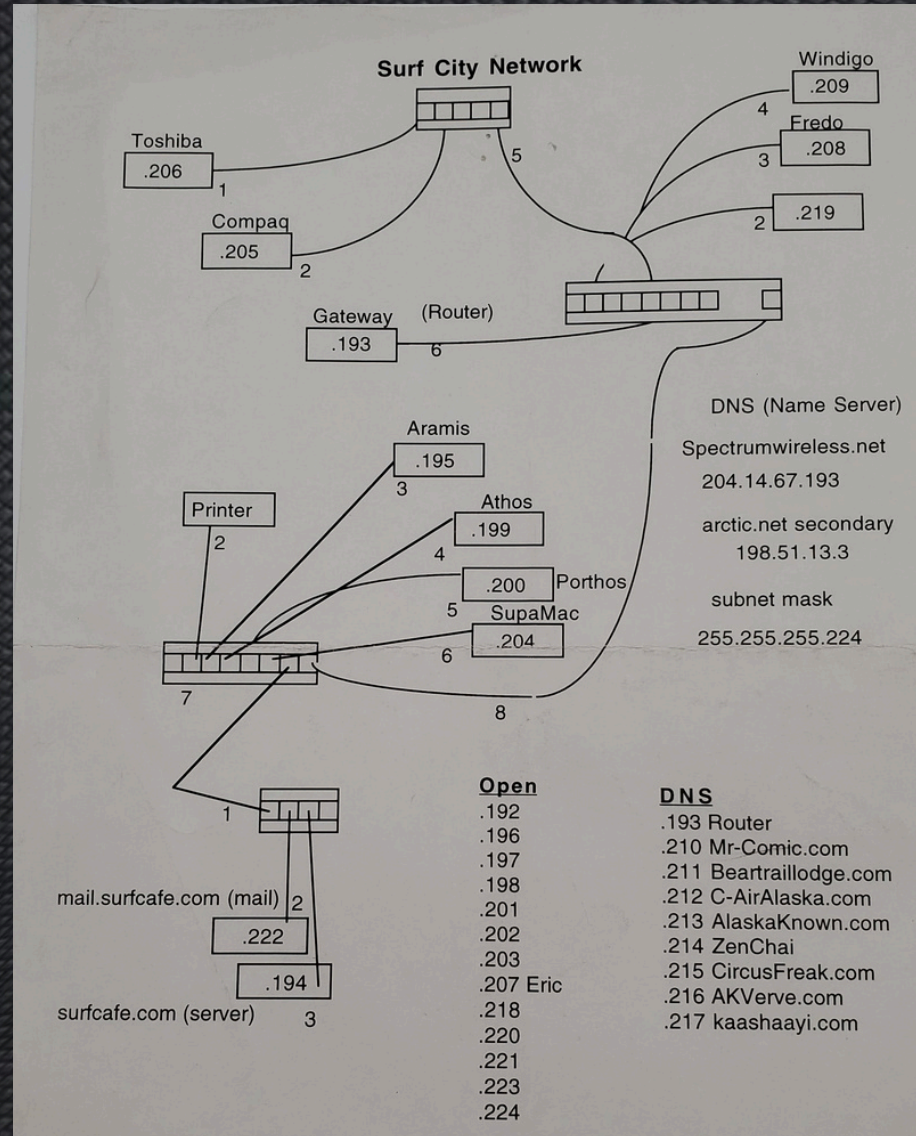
Surf City Network

Windigo
.209
4
Fredo
.208
3
.219
2

Toshiba
.206
1

5

Compaq
.205
2

Gateway (Router)
.193
6

DNS (Name Server)

Spectrumwireless.net
204.14.67.193

arctic.net secondary
198.51.13.3

subnet mask
255.255.255.224

Aramis
.195
3

Printer
2

Athos
.199
4

.200 Porthos
5

SupaMac
.204
6

7

8

1

mail.surfcafe.com (mail) 2
.222

.194
surfcafe.com (server) 3

Open
.192
.196
.197
.198
.201
.202
.203
.207 Eric
.218
.220
.221
.223
.224

DNS
.193 Router
.210 Mr-Comic.com
.211 Beartraillodge.com
.212 C-AirAlaska.com
.213 AlaskaKnown.com
.214 ZenChai
.215 CircusFreak.com
.216 AKVerve.com
.217 kaashaayi.com